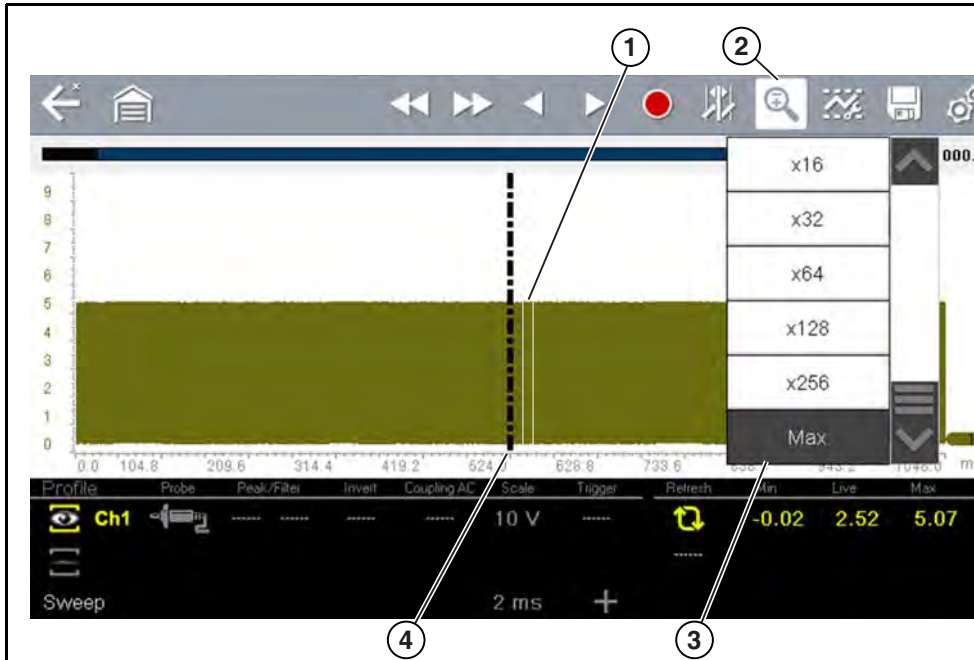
1
2
000.
x16
x32
x64
x128
x256
Max
9
8
7
6
5
4
3
2
1
0
0.0 104.8 209.6 314.4 419.2 524.0 628.8 733.6 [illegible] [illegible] 1048.0 m
Profile Probe Peak/Filter Invert Coupling AC Scale Trigger Refresh Min Live Max
Ch1 ------ ------ ------ ------ 10 V ------ -0.02 2.52 5.07
------
Sweep 2 ms +
4
3